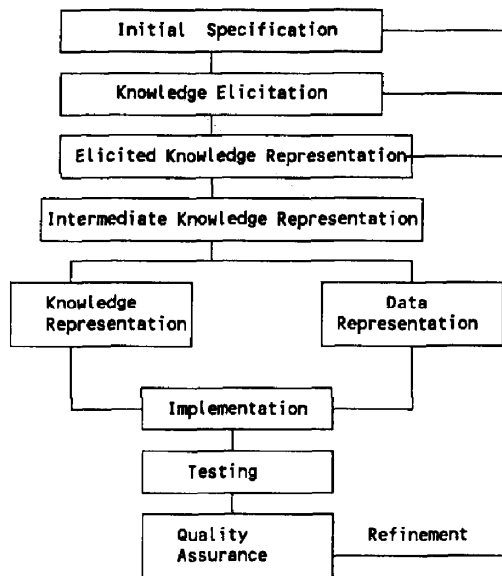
Initial Specification

Knowledge Elicitation

Elicited Knowledge Representation

Intermediate Knowledge Representation

Knowledge Representation

Data Representation

Implementation

Testing

Quality Assurance

Refinement